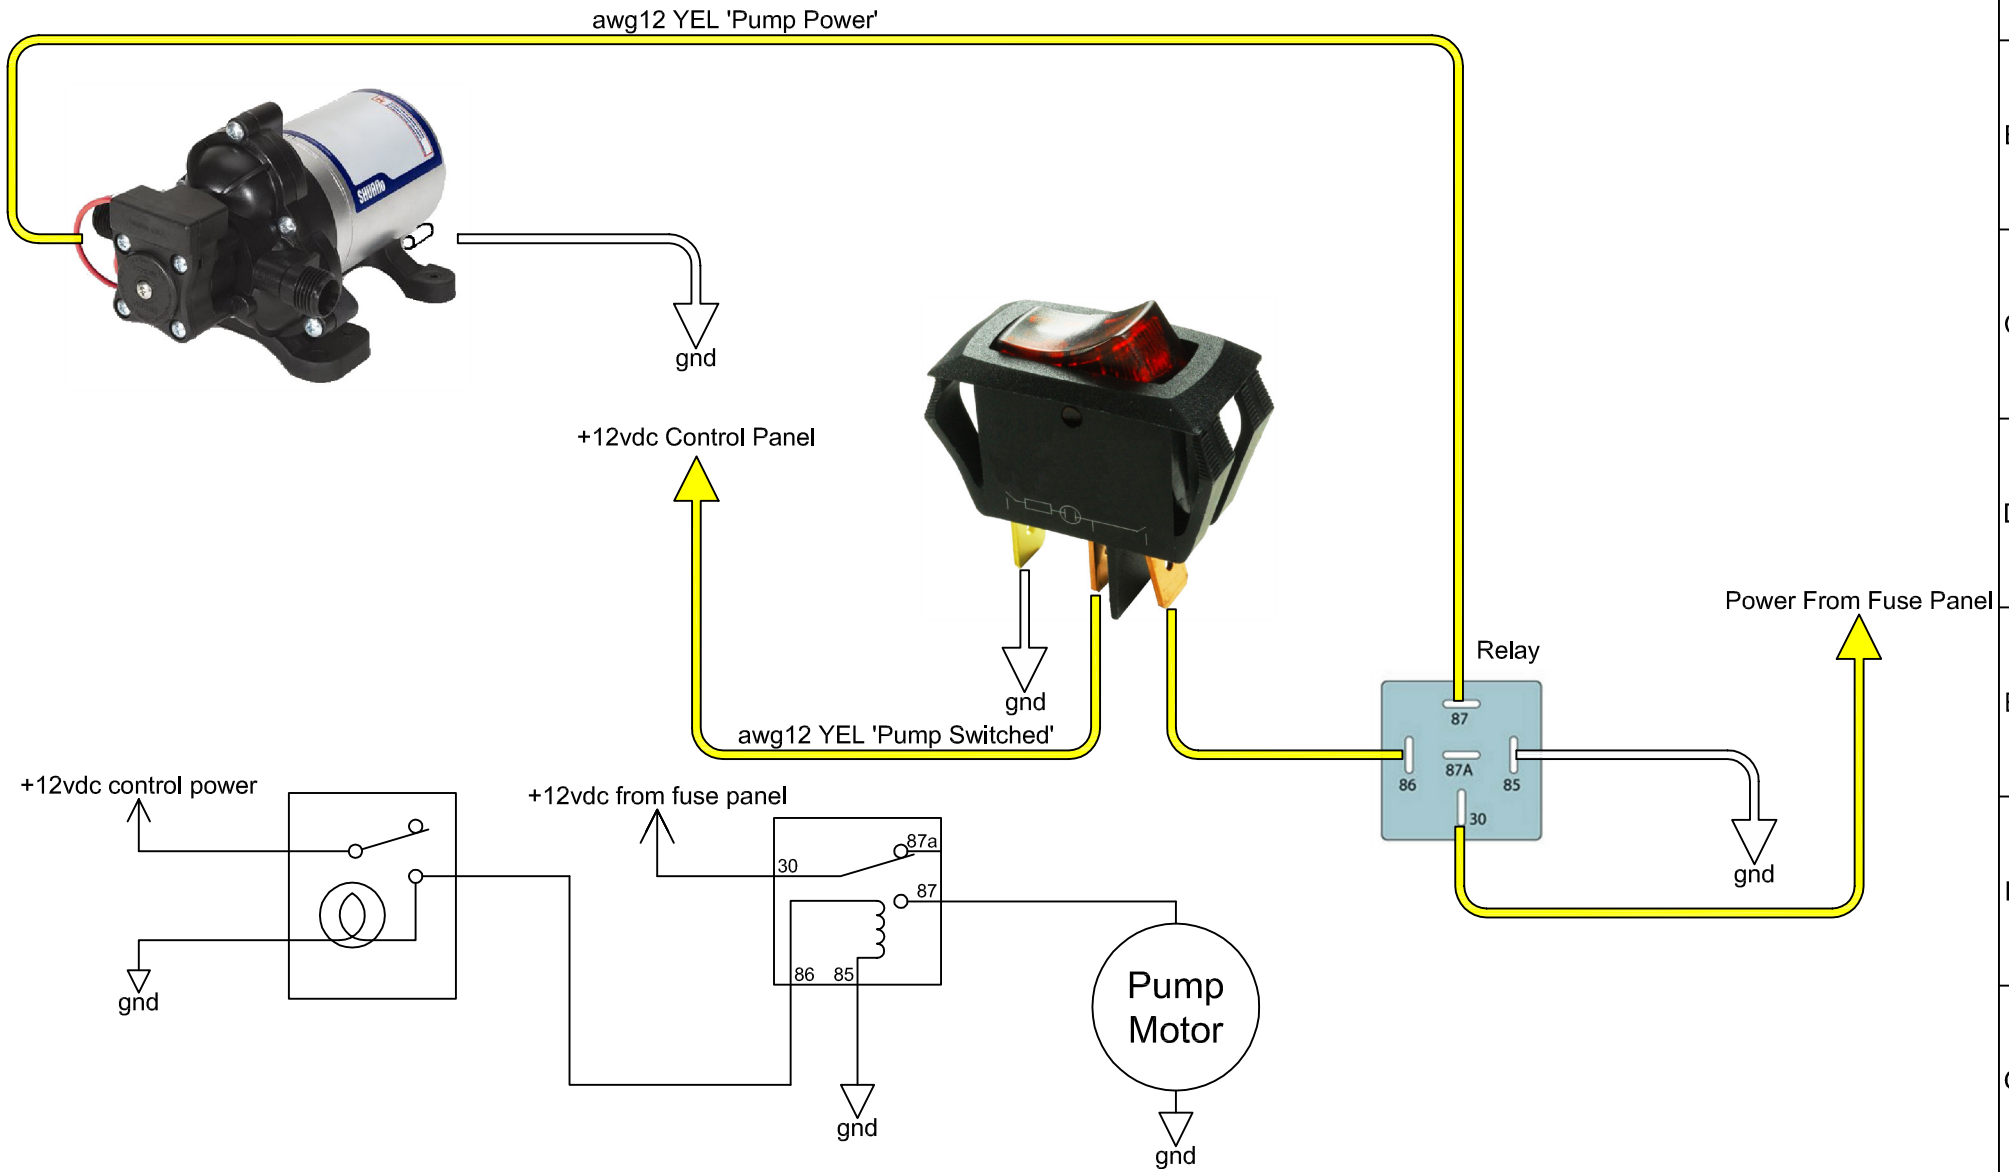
awg12 YEL 'Pump Power'

SHURflo

gnd

+12vdc Control Panel

gnd

awg12 YEL 'Pump Switched'

Relay

Power From Fuse Panel

87

86

87A

85

30

gnd

+12vdc control power

gnd

+12vdc from fuse panel

30

87a

87

86

85

gnd

Pump Motor

gnd